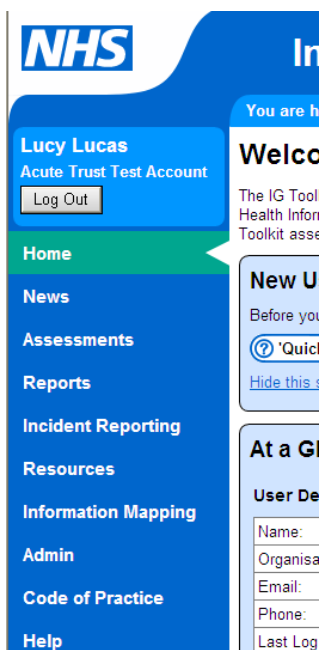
NHS

In

You are h

Lucy Lucas
Acute Trust Test Account
Log Out

Welco

The IG Tool
Health Infor
Toolkit asse

Home
News
Assessments
Reports
Incident Reporting
Resources
Information Mapping
Admin
Code of Practice
Help

New U
Before you
? 'Quic
Hide this s

At a Gl
User De

| Name: |
|---|
| Organisa |
| Email: |
| Phone: |
| Last Log |